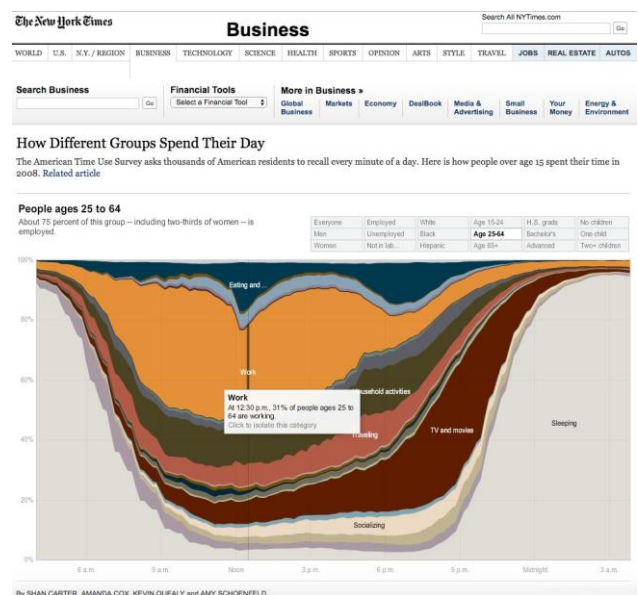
The New York Times

Business

Search All NYTimes.com

Go

WORLD U.S. N.Y. / REGION BUSINESS TECHNOLOGY SCIENCE HEALTH SPORTS OPINION ARTS STYLE TRAVEL JOBS REAL ESTATE AUTOS

Search Business

Go

Financial Tools

Select a Financial Tool

More in Business »

Global Business Markets Economy DealBook Media & Advertising Small Business Your Money Energy & Environment

How Different Groups Spend Their Day

The American Time Use Survey asks thousands of American residents to recall every minute of a day. Here is how people over age 15 spent their time in 2008. Related article

People ages 25 to 64

About 75 percent of this group -- including two-thirds of women -- is employed.

| Everyone | Employed | White | Age 15-24 | H.S. grads | No children |
|---|---|---|---|---|---|
| Men | Unemployed | Black | Age 25-64 | Bachelor's | One child |
| Women | Not in lab... | Hispanic | Age 65+ | Advanced | Two+ children |

100%

80%

60%

40%

20%

0%

Eating and ...

Work

Household activities

Work
At 12:30 p.m., 31% of people ages 25 to 64 are working.
Click to isolate this category

Traveling

TV and movies

Sleeping

Socializing

6 a.m. 9 a.m. Noon 3 p.m. 6 p.m. 9 p.m. Midnight 3 a.m.

By SHAN CARTER, AMANDA COX, KEVIN QUEALY and AMY SCHOENFELD